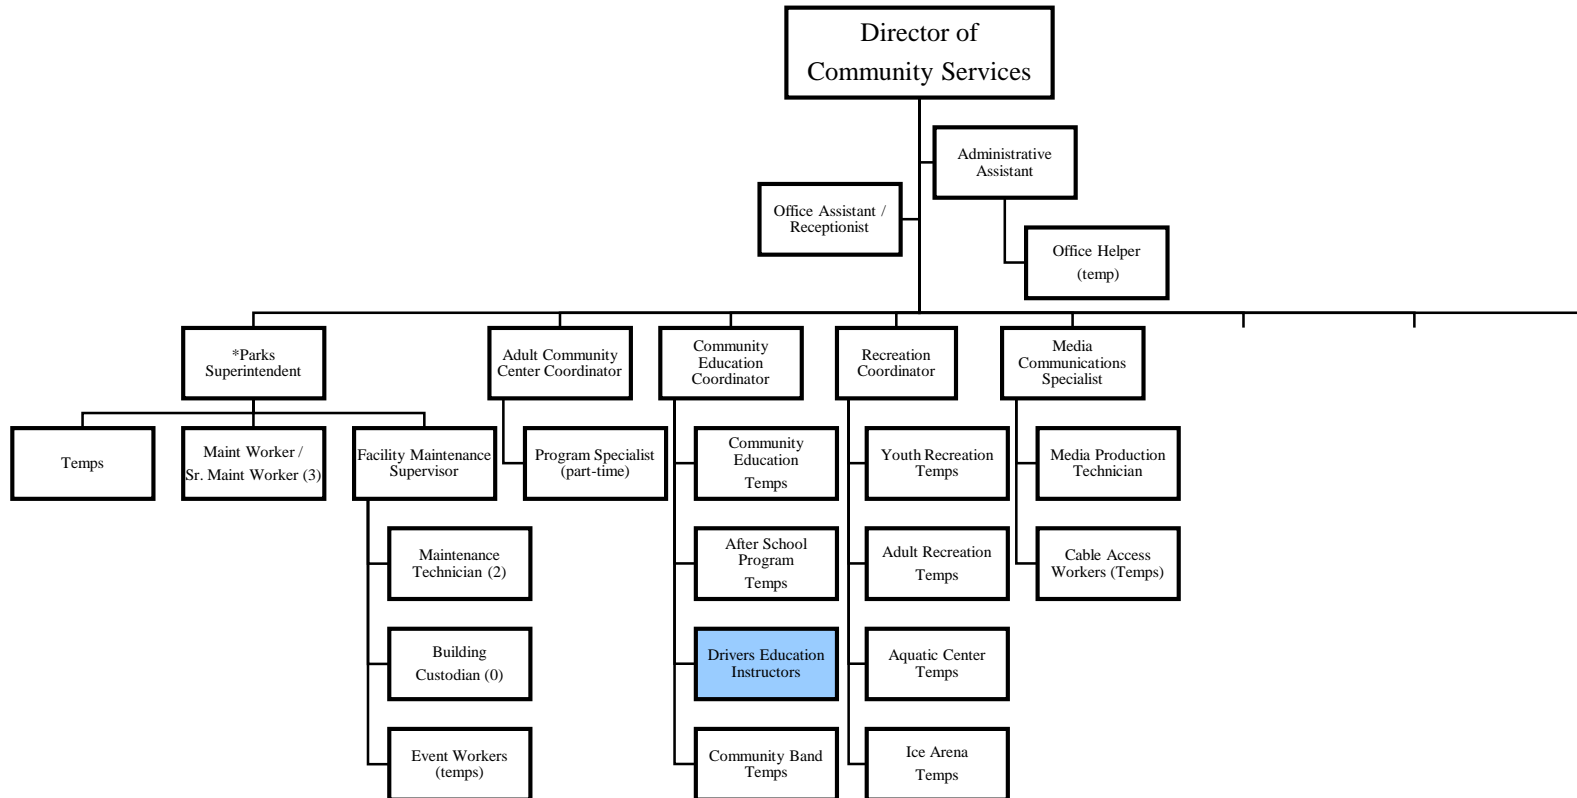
Director of Community Services

Administrative Assistant

Office Assistant / Receptionist

Office Helper (temp)

*Parks Superintendent

Temps

Maint Worker / Sr. Maint Worker (3)

Facility Maintenance Supervisor

Maintenance Technician (2)

Building Custodian (0)

Event Workers (temps)

Adult Community Center Coordinator

Program Specialist (part-time)

Community Education Coordinator

Community Education Temps

After School Program Temps

Drivers Education Instructors

Community Band Temps

Recreation Coordinator

Youth Recreation Temps

Adult Recreation Temps

Aquatic Center Temps

Ice Arena Temps

Media Communications Specialist

Media Production Technician

Cable Access Workers (Temps)